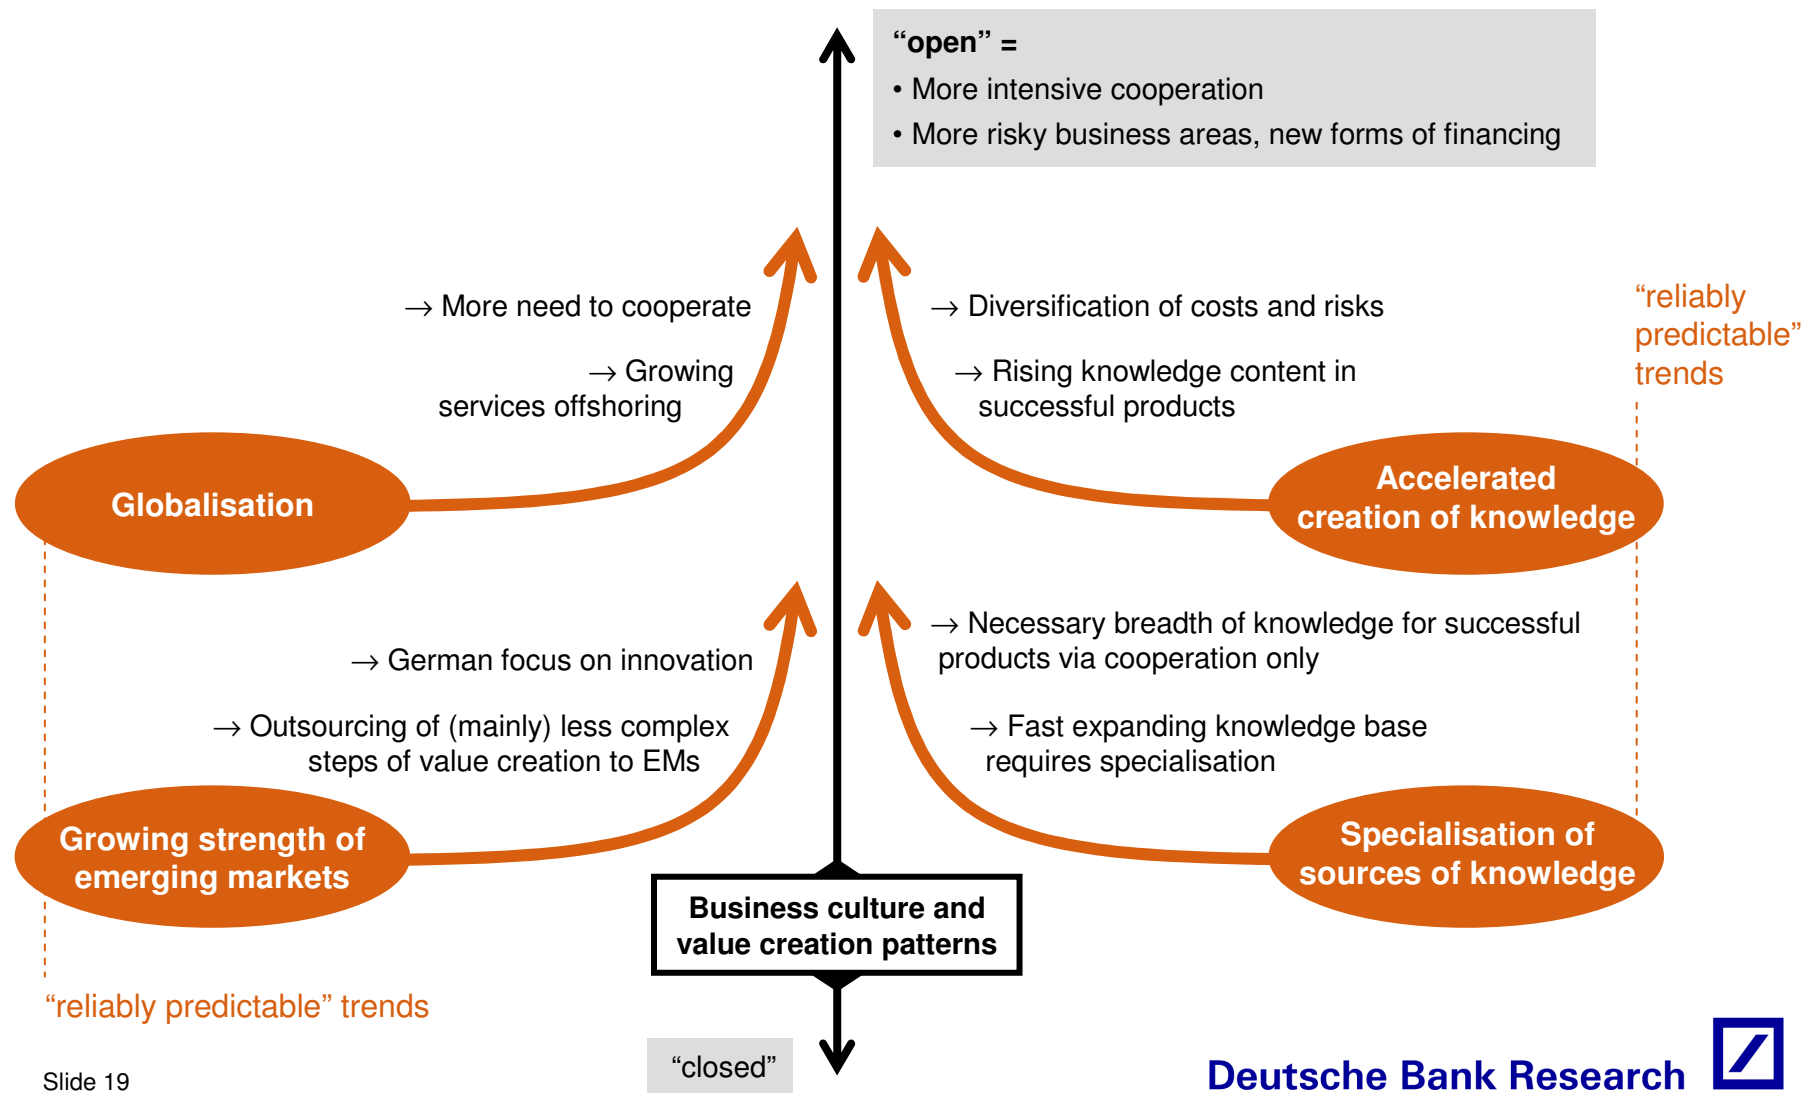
“open” =
• More intensive cooperation
• More risky business areas, new forms of financing

→ More need to cooperate

→ Growing services offshoring

Globalisation

→ Diversification of costs and risks

→ Rising knowledge content in successful products

Accelerated creation of knowledge

“reliably predictable” trends

→ German focus on innovation

→ Outsourcing of (mainly) less complex steps of value creation to EMs

Growing strength of emerging markets

→ Necessary breadth of knowledge for successful products via cooperation only

→ Fast expanding knowledge base requires specialisation

Specialisation of sources of knowledge

Business culture and value creation patterns

“reliably predictable” trends

“closed”

Slide 19

Deutsche Bank Research